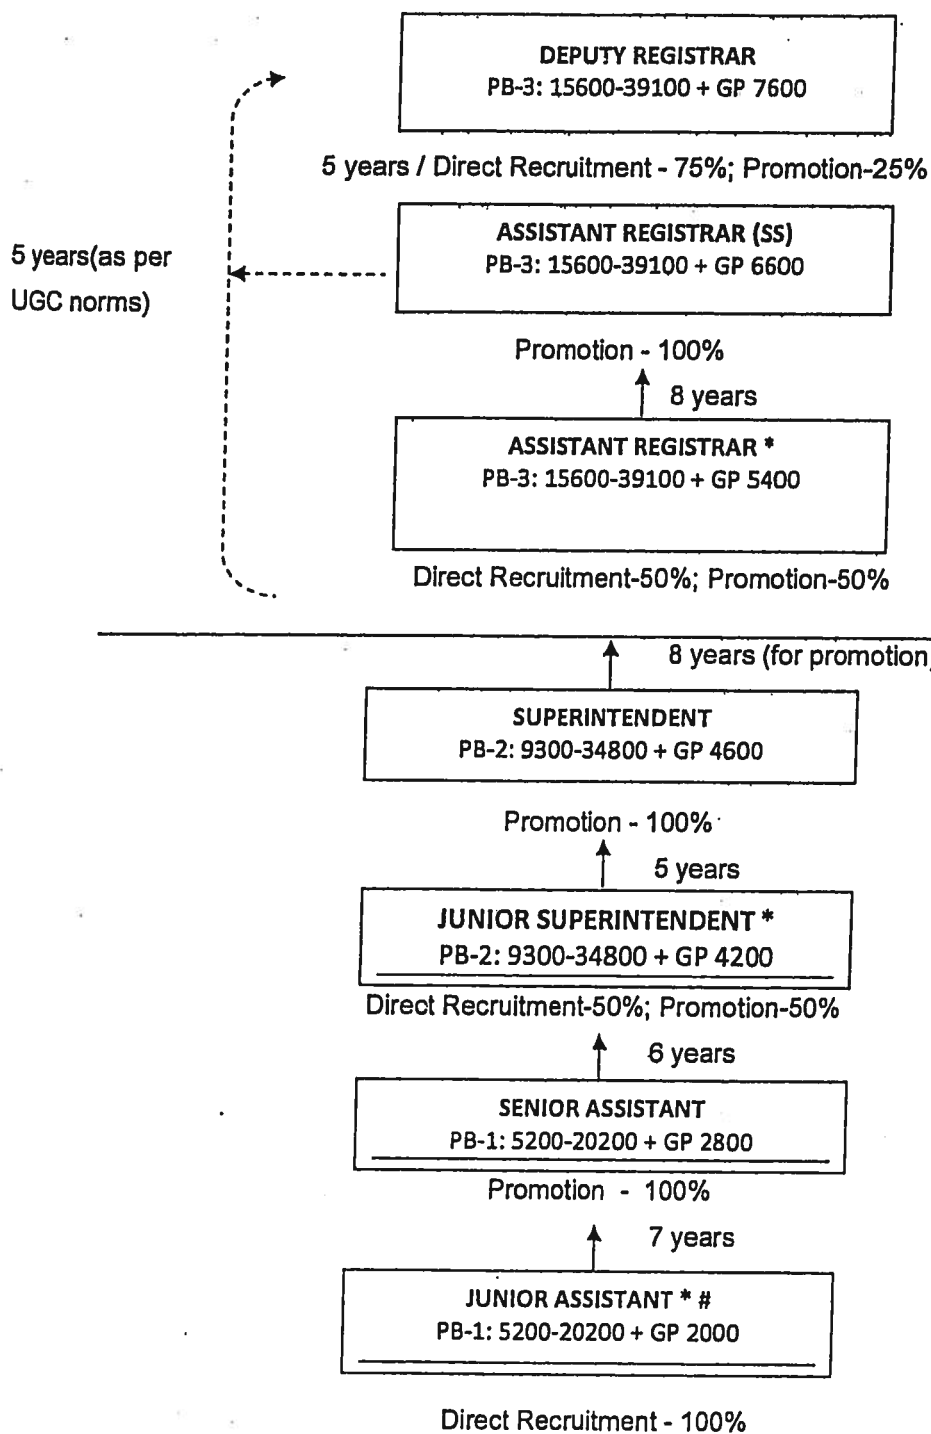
DEPUTY REGISTRAR
PB-3: 15600-39100 + GP 7600

5 years / Direct Recruitment - 75%; Promotion-25%

5 years(as per UGC norms)

ASSISTANT REGISTRAR (SS)
PB-3: 15600-39100 + GP 6600

Promotion - 100%

8 years

ASSISTANT REGISTRAR *
PB-3: 15600-39100 + GP 5400

Direct Recruitment-50%; Promotion-50%

8 years (for promotion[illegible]

SUPERINTENDENT
PB-2: 9300-34800 + GP 4600

Promotion - 100%

5 years

JUNIOR SUPERINTENDENT *
PB-2: 9300-34800 + GP 4200

Direct Recruitment-50%; Promotion-50%

6 years

SENIOR ASSISTANT
PB-1: 5200-20200 + GP 2800

Promotion - 100%

7 years

JUNIOR ASSISTANT * #
PB-1: 5200-20200 + GP 2000

Direct Recruitment - 100%